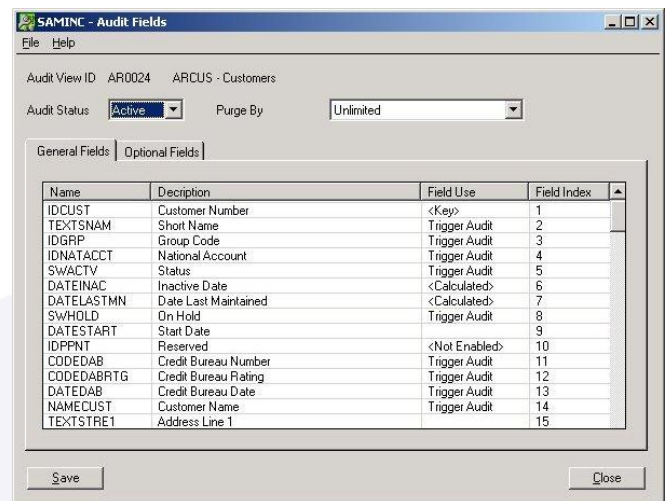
SAMINC - Audit Fields

File Help

Audit View ID AR0024 ARCUS - Customers

Audit Status Active Purge By Unlimited

General Fields | Optional Fields

| Name | Decription | Field Use | Field Index |
|---|---|---|---|
| IDCUST | Customer Number | <Key> | 1 |
| TEXTSNAM | Short Name | Trigger Audit | 2 |
| IDGRP | Group Code | Trigger Audit | 3 |
| IDNATACCT | National Account | Trigger Audit | 4 |
| SWACTV | Status | Trigger Audit | 5 |
| DATEINAC | Inactive Date | <Calculated> | 6 |
| DATELASTMN | Date Last Maintained | <Calculated> | 7 |
| SWHOLD | On Hold | Trigger Audit | 8 |
| DATESTART | Start Date | | 9 |
| IDPPNT | Reserved | <Not Enabled> | 10 |
| CODEDAB | Credit Bureau Number | Trigger Audit | 11 |
| CODEDABRTG | Credit Bureau Rating | Trigger Audit | 12 |
| DATEDAB | Credit Bureau Date | Trigger Audit | 13 |
| NAMECUST | Customer Name | Trigger Audit | 14 |
| TEXTSTRE1 | Address Line 1 | | 15 |

Save Close